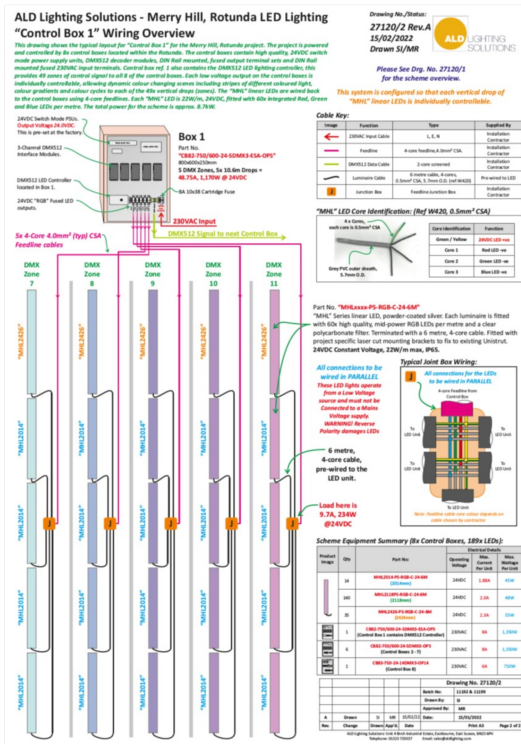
ALD Lighting Solutions - Merry Hill, Rotunda LED Lighting
"Control Box 1" Wiring Overview

Drawing No./Status
27120/2 Rev.A
15/02/2022
Drawn SI/MR

ALD LIGHTING SOLUTIONS

This drawing shows the typical layout for "Control Box 1" for the Merry Hill, Rotunda project. The project is powered and controlled by 8x control boxes located within the Rotunda. The control boxes contain high quality, 24VDC switch mode power supply units, DMX512 decoder modules, DIN Rail mounted, fused output terminal sets and DIN Rail mounted fused 230VAC input terminals. Control box ref. 1 also contains the DMX512 LED lighting controller, this provides 49 zones of control signal to all 8 of the control boxes. Each low voltage output on the control boxes is individually controllable, allowing dynamic colour changing scenes including stripes of different coloured light, colour gradients and colour cycles to each of the 49x vertical drops (zones). The "MHL" linear LEDs are wired back to the control boxes using 4-core feedlines. Each "MHL" LED is 22W/m, 24VDC, fitted with 60x integrated Red, Green and Blue LEDs per metre. The total power for the scheme is approx. 8.7kW.

Please See Drg. No. 27120/1 for the scheme overview.

This system is configured so that each vertical drop of "MHL" linear LEDs is individually controllable.

24VDC Switch Mode PSUs. Output Voltage 24.0VDC
This is pre-set at the factory.

3-Channel DMX512 Interface Modules.

DMX512 LED Controller located in Box 1.

24VDC "RGB" Fused LED outputs.

Box 1
Part No.
"CB82-750/600-24-5DMX3-ESA-OPS"
800x600x210mm
5 DMX Zones, 5x 10.6m Drops =
48.75A, 1,170W @ 24VDC

6A 10x38 Cartridge Fuse

230VAC Input

DMX512 Signal to next Control Box

5x 4-Core 4.0mm² (typ) CSA Feedline cables

DMX Zone 7
DMX Zone 8
DMX Zone 9
DMX Zone 10
DMX Zone 11

"MHL2426"
"MHL2014"

Cable Key:

| Image | Function | Type | Supplied By |
|---|---|---|---|
| | 230VAC Input Cable | L, E, N | Installation Contractor |
| | Feedline | 4-core feedline, 4.0mm² CSA | Installation Contractor |
| | DMX512 Data Cable | 2-core screened | Installation Contractor |
| | Luminaire Cable | 6 metre cable, 4-core, 0.5mm² CSA, 5.7mm O.D. (ref W420) | Pre-wired to LED |
| J | Junction Box | Feedline Junction Box | Installation Contractor |

"MHL" LED Core Identification: (Ref W420, 0.5mm² CSA)

4x Cores, each core is 0.5mm² CSA

Grey PVC outer sheath, 5.7mm O.D.

| Core | Function |
|---|---|
| Green / Yellow | 24VDC LED +ve |
| Core 1 | Red LED -ve |
| Core 2 | Green LED -ve |
| Core 3 | Blue LED -ve |

Part No. "MHLxxxx-PS-RGB-C-24-6M"
"MHL" Series linear LED, powder-coated silver. Each luminaire is fitted with 60x high quality, mid-power RGB LEDs per metre and a clear polycarbonate filter. Terminated with a 6 metre, 4-core cable. Fitted with project specific laser cut mounting brackets to fix to existing Unistrut. 24VDC Constant Voltage, 22W/m max, IP65.

All connections to be wired in PARALLEL
These LED lights operate from a Low Voltage source and must not be Connected to a Mains Voltage supply
WARNING! Reverse Polarity damages LEDs

Typical Joint Box Wiring:
All connections for the LEDs to be wired in PARALLEL
4-core Feedline from Control Box
To LED Unit
To LED Unit
To LED Unit
Note: Feedline cable core colour depends on cable chosen by contractor.

6 metre, 4-core cable, pre-wired to the LED unit.

Load here is 9.7A, 234W @24VDC

Scheme Equipment Summary (8x Control Boxes, 189x LEDs)

| Product Image | Qty | Part No: | Operating Voltage | Max. Current Per Unit | Max. Wattage Per Unit |
|---|---|---|---|---|---|
| | 14 | MHL2014-PS-RGB-C-24-6M (2014mm) | 24VDC | 1.86A | 45W |
| | 140 | MHL2118PS-RGB-C-24-6M (2118mm) | 24VDC | 2.0A | 48W |
| | 35 | MHL2426-PS-RGB-C-24-6M (2426mm) | 24VDC | 2.3A | 55W |
| | 1 | CB82-750/600-24-5DMX3-ESA-OPS (Control Box 1 contains DMX512 Controller) | 230VAC | 6A | 1,350W |
| | 6 | CB82-750/600-24-5DMX3-OPS (Control Boxes 2 - 7) | 230VAC | 6A | 1,350W |
| | 1 | CB82-750-24-14DMX3-OP14 (Control Box 8) | 230VAC | 4A | 750W |

Drawing No. 27120/2
Batch No: 11192 & 11199
Drawn By: SI
Approved By: MR
Date: 15/01/2022
Print A3
Page 2 of 2
A | Drawn | SI | MR | 15/01/22
Rev | Change | Drawn | App'd | Date

ALD Lighting Solutions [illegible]